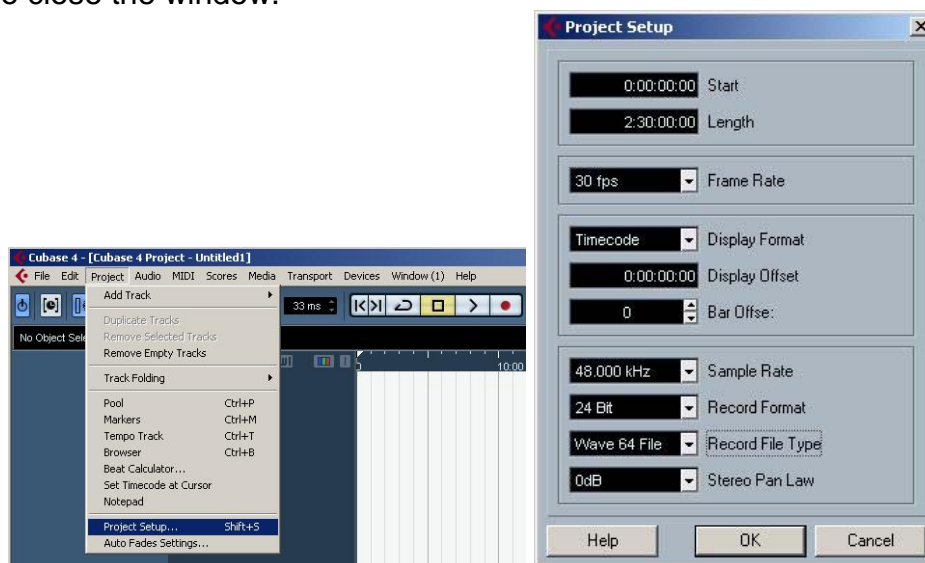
e close the window.

Cubase 4 - [Cubase 4 Project - Untitled1]

File Edit Project Audio MIDI Scores Media Transport Devices Window (1) Help

No Object Sele

Add Track
Duplicate Tracks
Remove Selected Tracks
Remove Empty Tracks
Track Folding
Pool Ctrl+P
Markers Ctrl+M
Tempo Track Ctrl+T
Browser Ctrl+B
Beat Calculator...
Set Timecode at Cursor
Notepad
Project Setup... Shift+S
Auto Fades Settings...

33 ms

10:00

Project Setup

0:00:00:00 Start
2:30:00:00 Length
30 fps Frame Rate
Timecode Display Format
0:00:00:00 Display Offset
0 Bar Offse:
48.000 kHz Sample Rate
24 Bit Record Format
Wave 64 File Record File Type
0dB Stereo Pan Law

Help OK Cancel